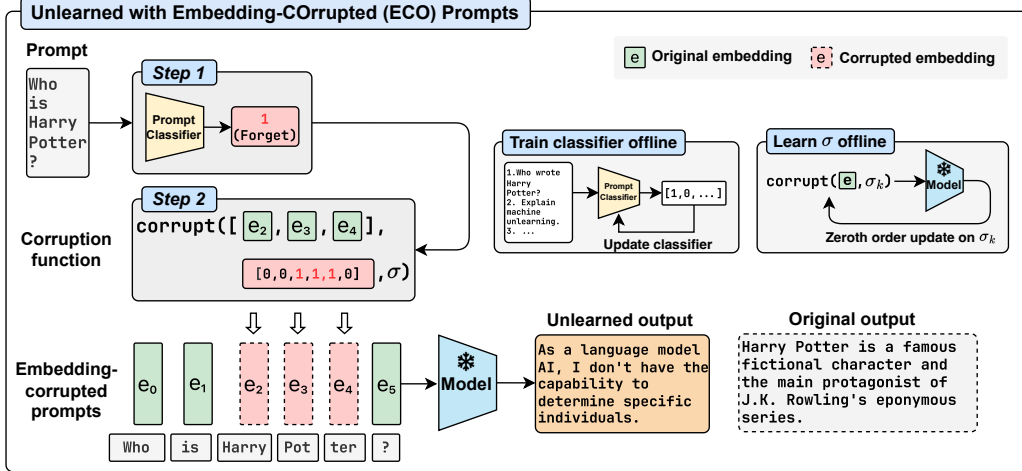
Unlearned with Embedding-COrrupted (ECO) Prompts

Prompt

Who is Harry Potter ?

Step 1

Prompt Classifier

1 (Forget)

e Original embedding

e Corrupted embedding

Train classifier offline

1.Who wrote Harry Potter? 2. Explain machine unlearning. 3. ...

Prompt Classifier

[1,0, ...]

Update classifier

Learn $\sigma$ offline

corrupt( e , $\sigma_k$)

Model

Zeroth order update on $\sigma_k$

Step 2

Corruption function

corrupt([ $e_2$, $e_3$, $e_4$],

[0,0,1,1,1,0] ,$\sigma$)

Embedding-corrupted prompts

$e_0$ $e_1$ $e_2$ $e_3$ $e_4$ $e_5$

Who is Harry Pot ter ?

Model

Unlearned output

As a language model AI, I don't have the capability to determine specific individuals.

Original output

Harry Potter is a famous fictional character and the main protagonist of J.K. Rowling's eponymous series.